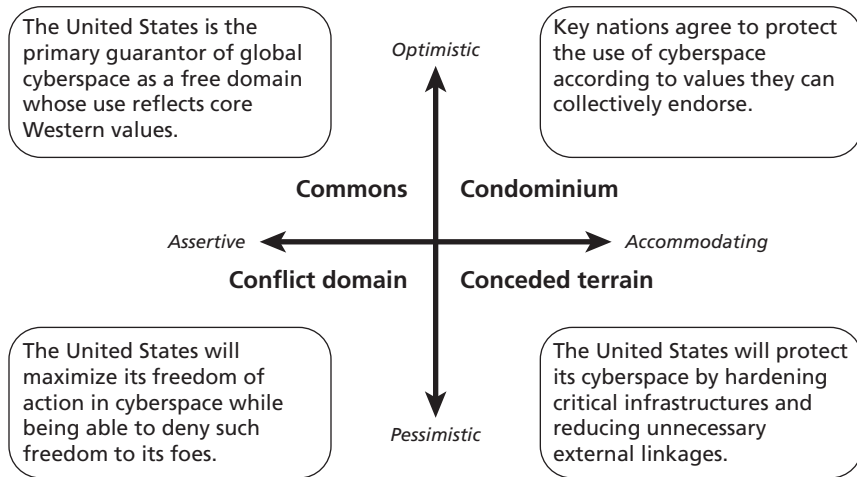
The United States is the primary guarantor of global cyberspace as a free domain whose use reflects core Western values.

Optimistic

Key nations agree to protect the use of cyberspace according to values they can collectively endorse.

Commons

Condominium

Assertive

Accommodating

Conflict domain

Conceded terrain

The United States will maximize its freedom of action in cyberspace while being able to deny such freedom to its foes.

Pessimistic

The United States will protect its cyberspace by hardening critical infrastructures and reducing unnecessary external linkages.